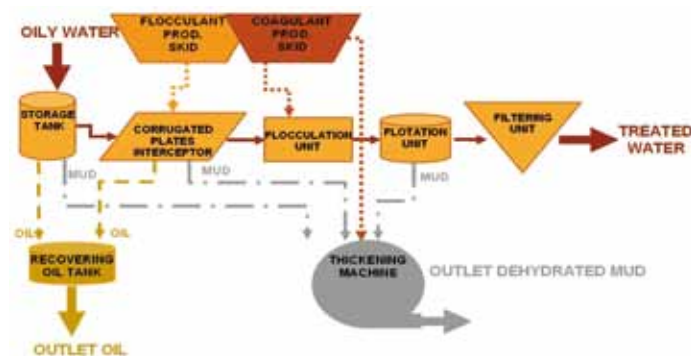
OILY WATER

FLOCCULANT PROD. SKID

COAGULANT PROD. SKID

STORAGE TANK

CORRUGATED PLATES INTERCEPTOR

FLOCCULATION UNIT

FLOTATION UNIT

FILTERING UNIT

TREATED WATER

MUD

MUD

MUD

OIL

OIL

RECOVERING OIL TANK

THICKENING MACHINE

OUTLET DEHYDRATED MUD

OUTLET OIL